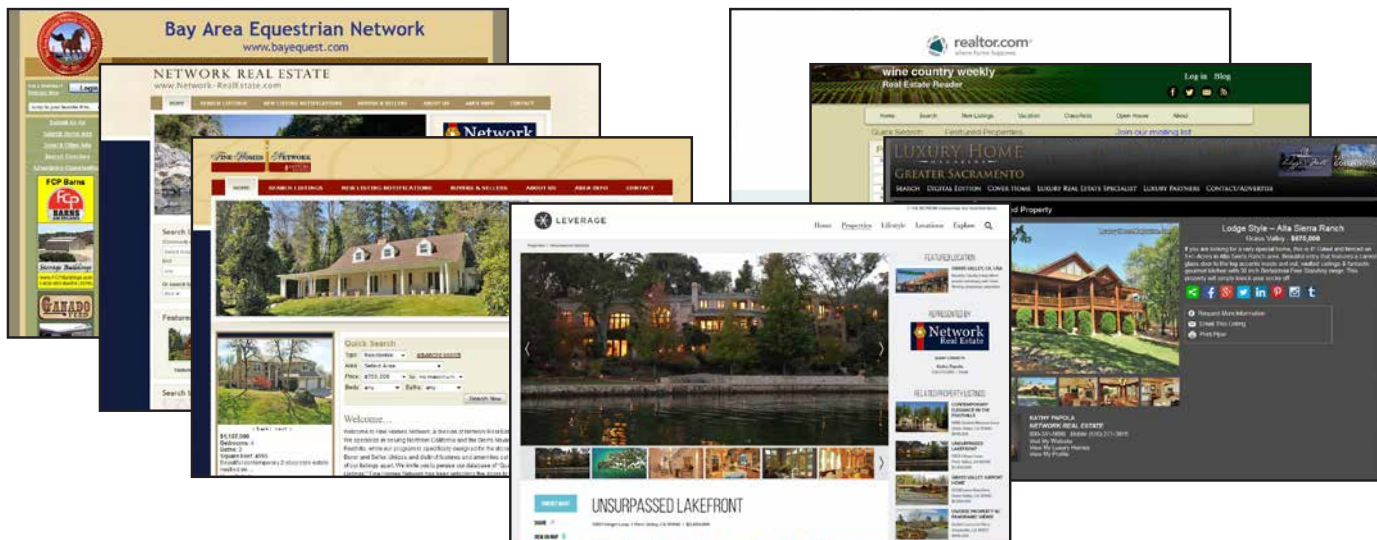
Bay Area Equestrian Network
www.bayequest.com

Login

FCP Barns

GANADO

NETWORK REAL ESTATE
www.Network-RealEstate.com

HOME SEARCH LISTINGS NEW LISTING NOTIFICATIONS BUYERS & SELLERS ABOUT US AREA INFO CONTACT

Network

FINE HOMES NETWORK

HOME SEARCH LISTINGS NEW LISTING NOTIFICATIONS BUYERS & SELLERS ABOUT US AREA INFO CONTACT

Quick Search

Search Now

$1,137,000

Welcome...

realtor.com

wine country weekly
Real Estate Reader

Log in Blog

Home Search New Listings Vacation Classifieds Open House About

Quick Search Featured Properties Join our mailing list

LUXURY HOME
GREATER SACRAMENTO

SEARCH DIGITAL EDITION COVER HOME LUXURY REAL ESTATE SPECIALIST LUXURY PARTNERS CONTACT/ADVERTISE

Lodge Style – Alta Sierra Ranch
Grass Valley · $675,000

Request More Information
Email This Listing
Print Flyer

KATHY PAPOLA
NETWORK REAL ESTATE

LEVERAGE

Home Properties Lifestyle Locations Explore

FEATURED LOCATION

REPRESENTED BY

Network Real Estate

RELATED PROPERTY LISTINGS

UNSURPASSED LAKEFRONT